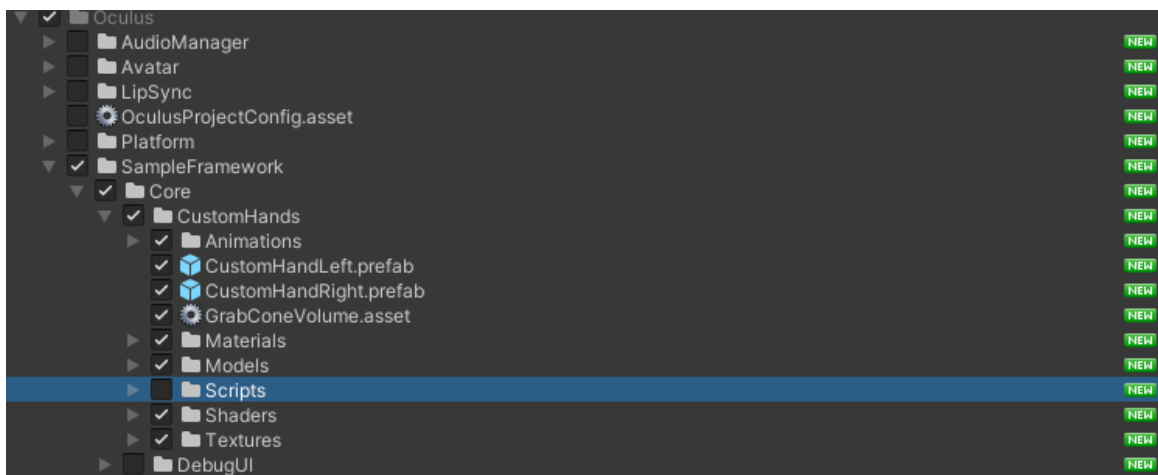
Oculus
AudioManager NEW
Avatar NEW
LipSync NEW
OculusProjectConfig.asset NEW
Platform NEW
SampleFramework NEW
Core NEW
CustomHands NEW
Animations NEW
CustomHandLeft.prefab NEW
CustomHandRight.prefab NEW
GrabConeVolume.asset NEW
Materials NEW
Models NEW
Scripts NEW
Shaders NEW
Textures NEW
DebugUI NEW